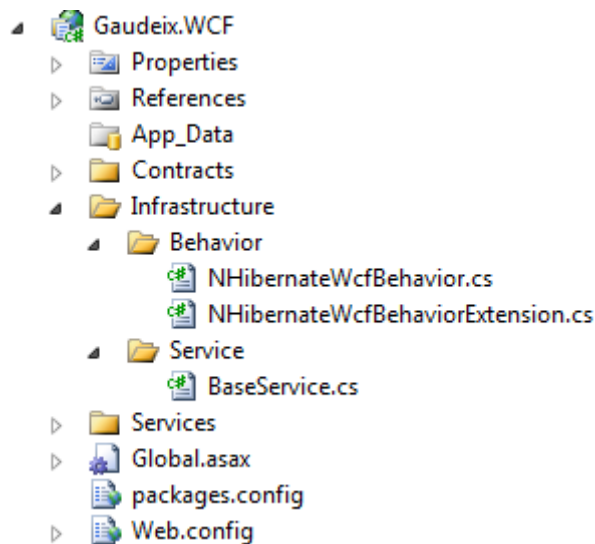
Gaudeix.WCF
Properties
References
App_Data
Contracts
Infrastructure
Behavior
NHibernateWcfBehavior.cs
NHibernateWcfBehaviorExtension.cs
Service
BaseService.cs
Services
Global.asax
packages.config
Web.config